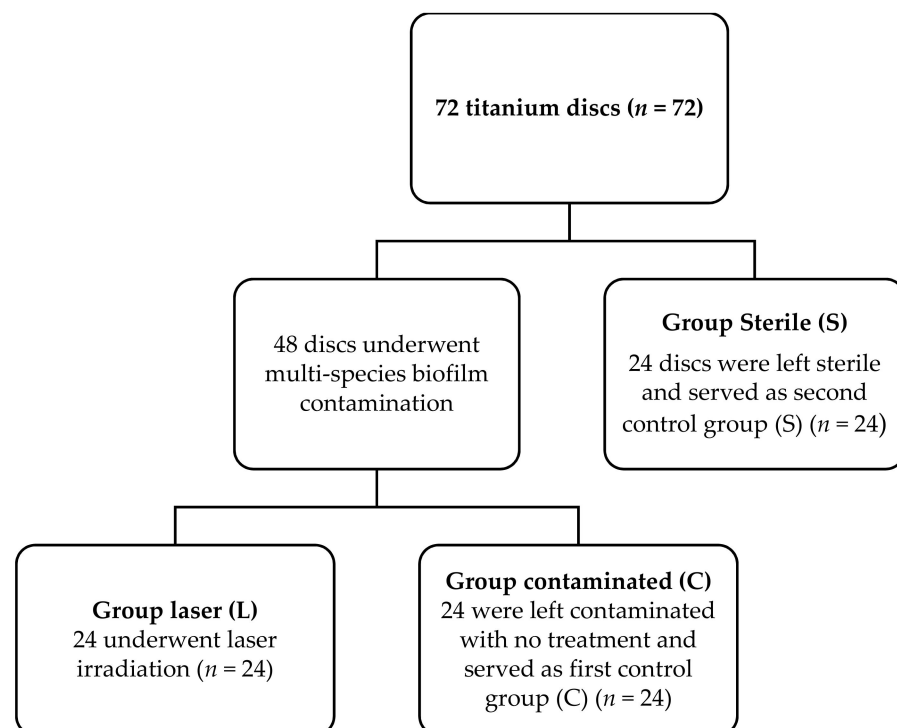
72 titanium discs ($n$ = 72)

48 discs underwent multi-species biofilm contamination

Group Sterile (S)
24 discs were left sterile and served as second control group (S) ($n$ = 24)

Group laser (L)
24 underwent laser irradiation ($n$ = 24)

Group contaminated (C)
24 were left contaminated with no treatment and served as first control group (C) ($n$ = 24)